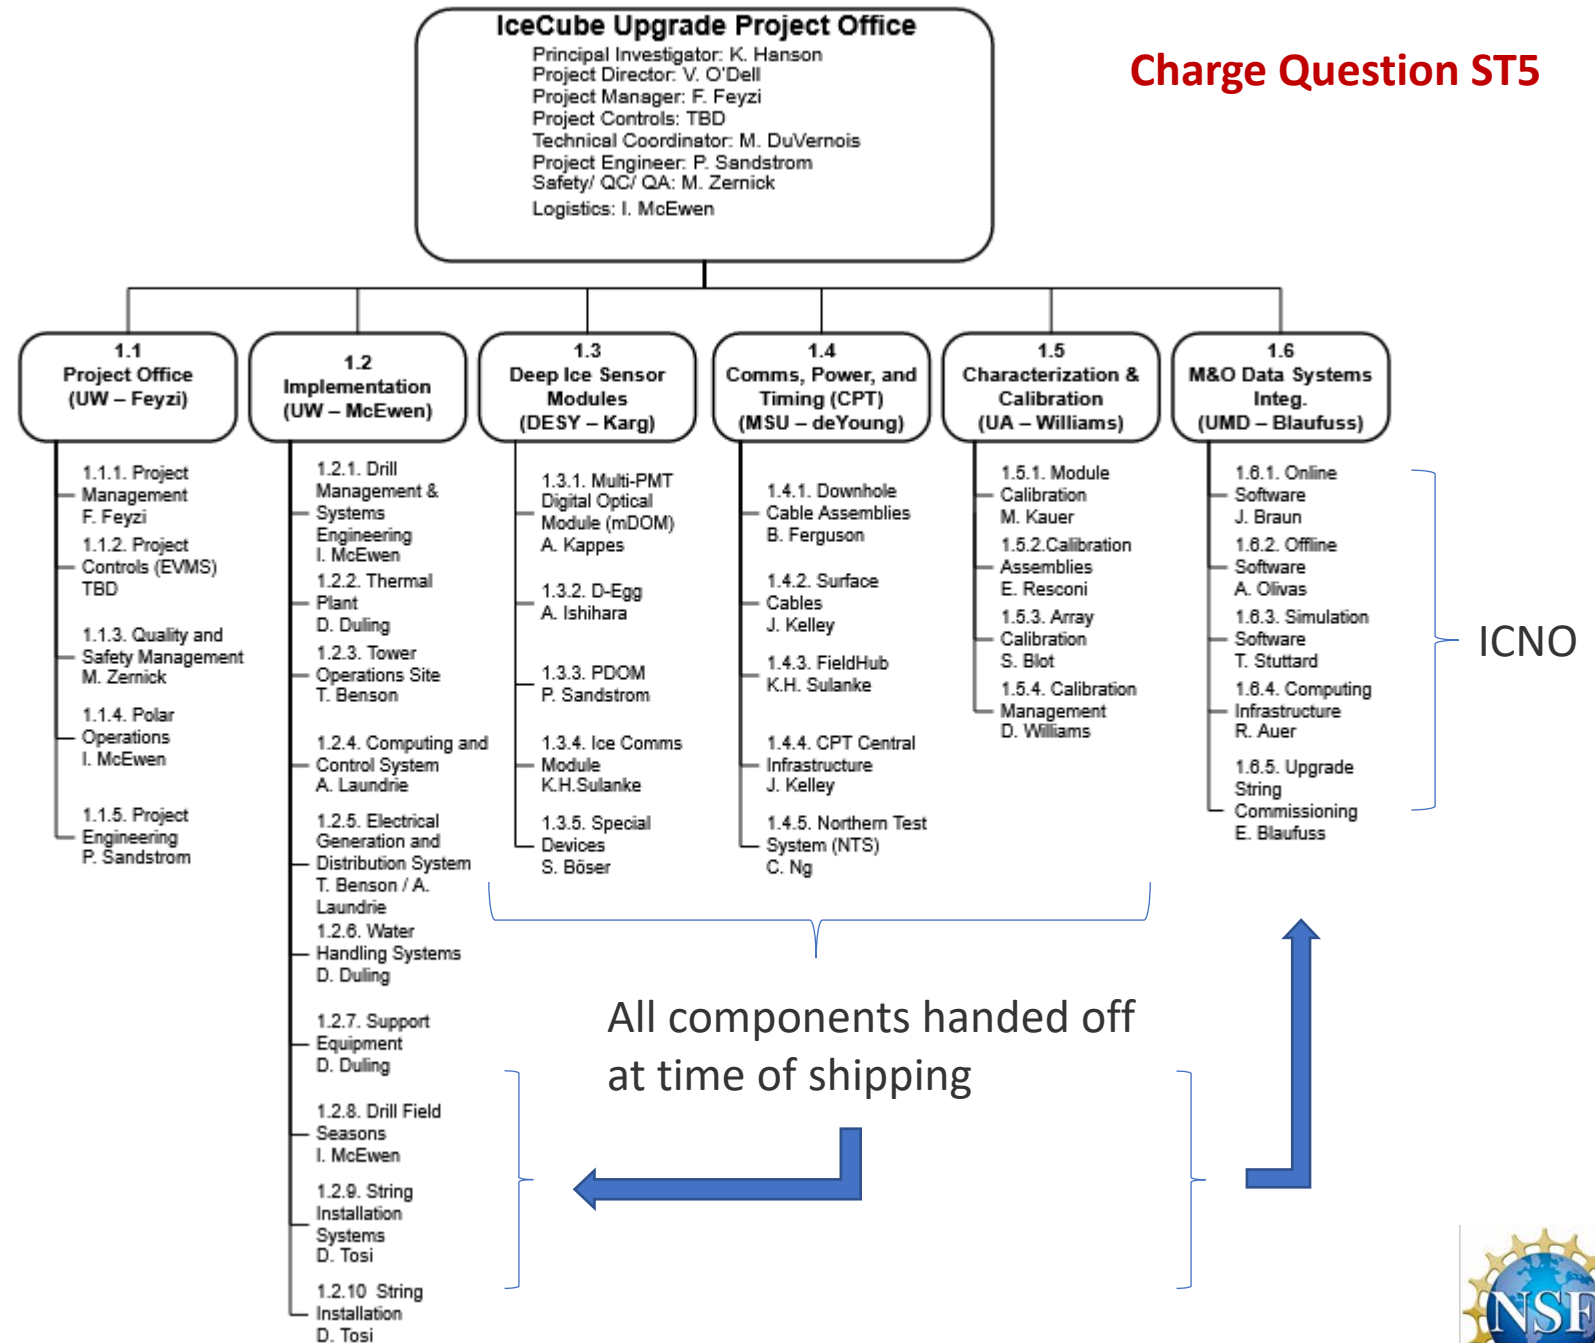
IceCube Upgrade Project Office
Principal Investigator: K. Hanson
Project Director: V. O'Dell
Project Manager: F. Feyzi
Project Controls: TBD
Technical Coordinator: M. DuVernois
Project Engineer: P. Sandstrom
Safety/ QC/ QA: M. Zernick
Logistics: I. McEwen

Charge Question ST5

1.1
Project Office
(UW – Feyzi)

1.1.1. Project Management
F. Feyzi
1.1.2. Project Controls (EVMS)
TBD
1.1.3. Quality and Safety Management
M. Zernick
1.1.4. Polar Operations
I. McEwen
1.1.5. Project Engineering
P. Sandstrom

1.2
Implementation
(UW – McEwen)

1.2.1. Drill Management & Systems Engineering
I. McEwen
1.2.2. Thermal Plant
D. Duling
1.2.3. Tower Operations Site
T. Benson
1.2.4. Computing and Control System
A. Laundrie
1.2.5. Electrical Generation and Distribution System
T. Benson / A. Laundrie
1.2.6. Water Handling Systems
D. Duling
1.2.7. Support Equipment
D. Duling
1.2.8. Drill Field Seasons
I. McEwen
1.2.9. String Installation Systems
D. Tosi
1.2.10 String Installation
D. Tosi

1.3
Deep Ice Sensor Modules
(DESY – Karg)

1.3.1. Multi-PMT Digital Optical Module (mDOM)
A. Kappes
1.3.2. D-Egg
A. Ishihara
1.3.3. PDOM
P. Sandstrom
1.3.4. Ice Comms Module
K.H.Sulanke
1.3.5. Special Devices
S. Böser

1.4
Comms, Power, and Timing (CPT)
(MSU – deYoung)

1.4.1. Downhole Cable Assemblies
B. Ferguson
1.4.2. Surface Cables
J. Kelley
1.4.3. FieldHub
K.H. Sulanke
1.4.4. CPT Central Infrastructure
J. Kelley
1.4.5. Northern Test System (NTS)
C. Ng

1.5
Characterization & Calibration
(UA – Williams)

1.5.1. Module Calibration
M. Kauer
1.5.2.Calibration Assemblies
E. Resconi
1.5.3. Array Calibration
S. Blot
1.5.4. Calibration Management
D. Williams

1.6
M&O Data Systems Integ.
(UMD – Blaufuss)

1.6.1. Online Software
J. Braun
1.6.2. Offline Software
A. Olivas
1.6.3. Simulation Software
T. Stuttard
1.6.4. Computing Infrastructure
R. Auer
1.6.5. Upgrade String Commissioning
E. Blaufuss

ICNO

All components handed off at time of shipping

NSF